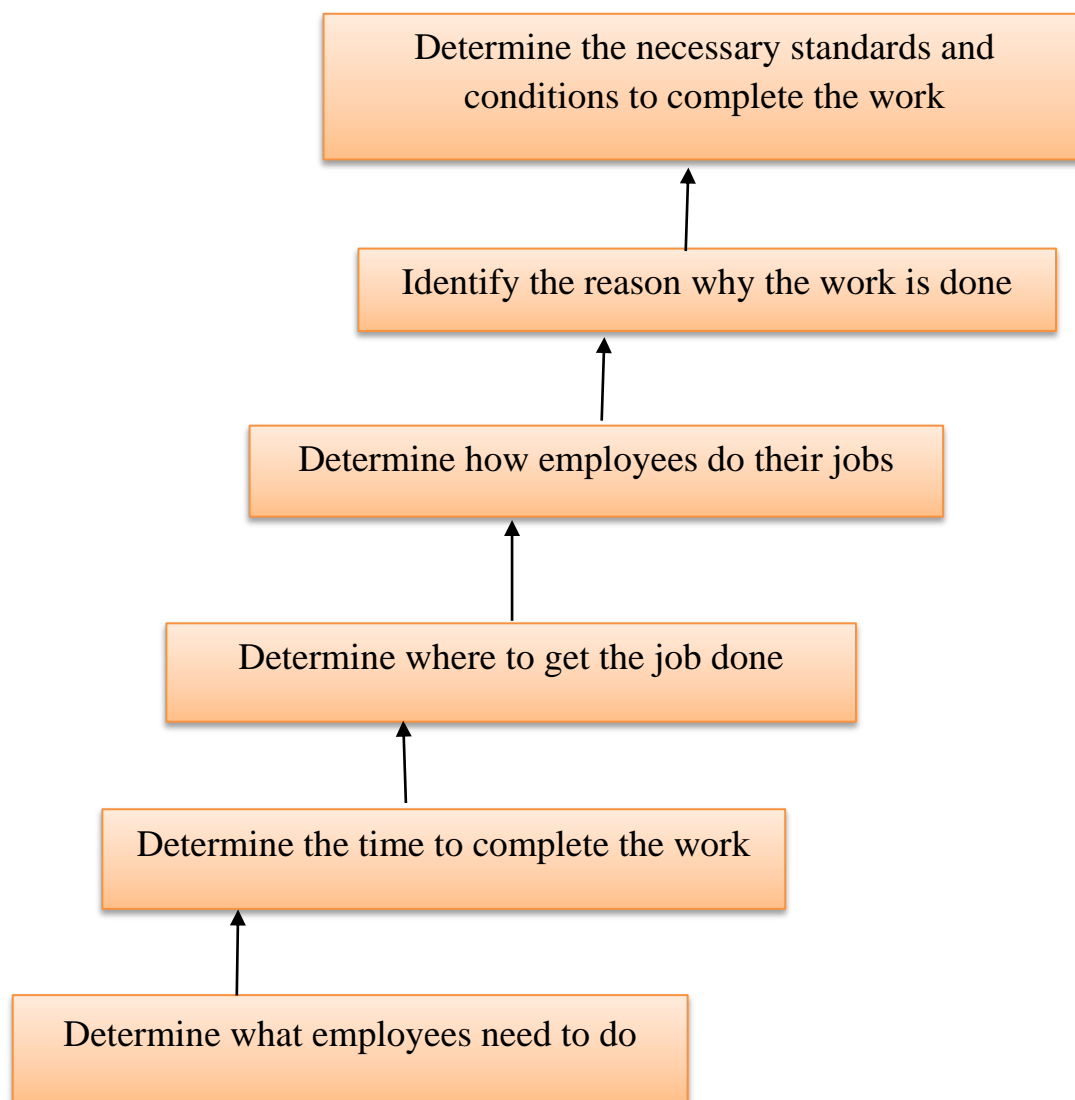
Determine the necessary standards and conditions to complete the work

Identify the reason why the work is done

Determine how employees do their jobs

Determine where to get the job done

Determine the time to complete the work

Determine what employees need to do